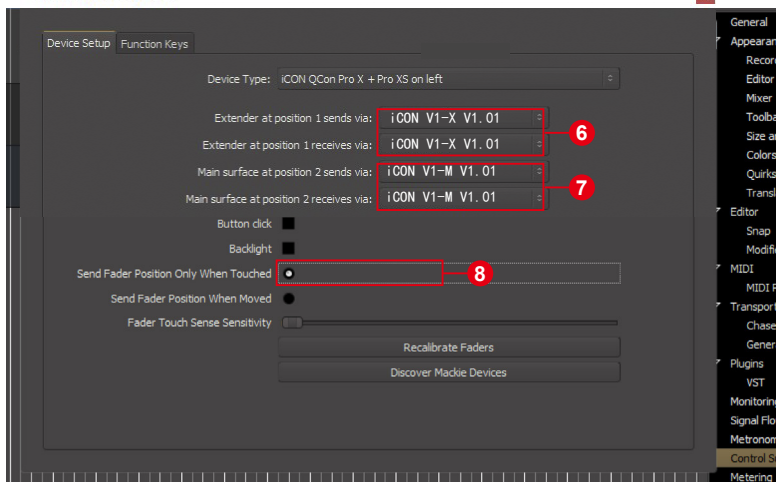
Device Setup | Function Keys

Device Type: iCON QCon Pro X + Pro XS on left

Extender at position 1 sends via: iCON V1-X V1.01

Extender at position 1 receives via: iCON V1-X V1.01

6

Main surface at position 2 sends via: iCON V1-M V1.01

Main surface at position 2 receives via: iCON V1-M V1.01

7

Button click

Backlight

Send Fader Position Only When Touched

8

Send Fader Position When Moved

Fader Touch Sense Sensitivity

Recalibrate Faders

Discover Mackie Devices

General
Appearan
Recor
Editor
Mixer
Toolba
Size a
Colors
Quirks
Transl
Editor
Snap
Modifi
MIDI
MIDI P
Transport
Chase
Gener
Plugins
VST
Monitoring
Signal Flo
Metronom
Control S
Metering